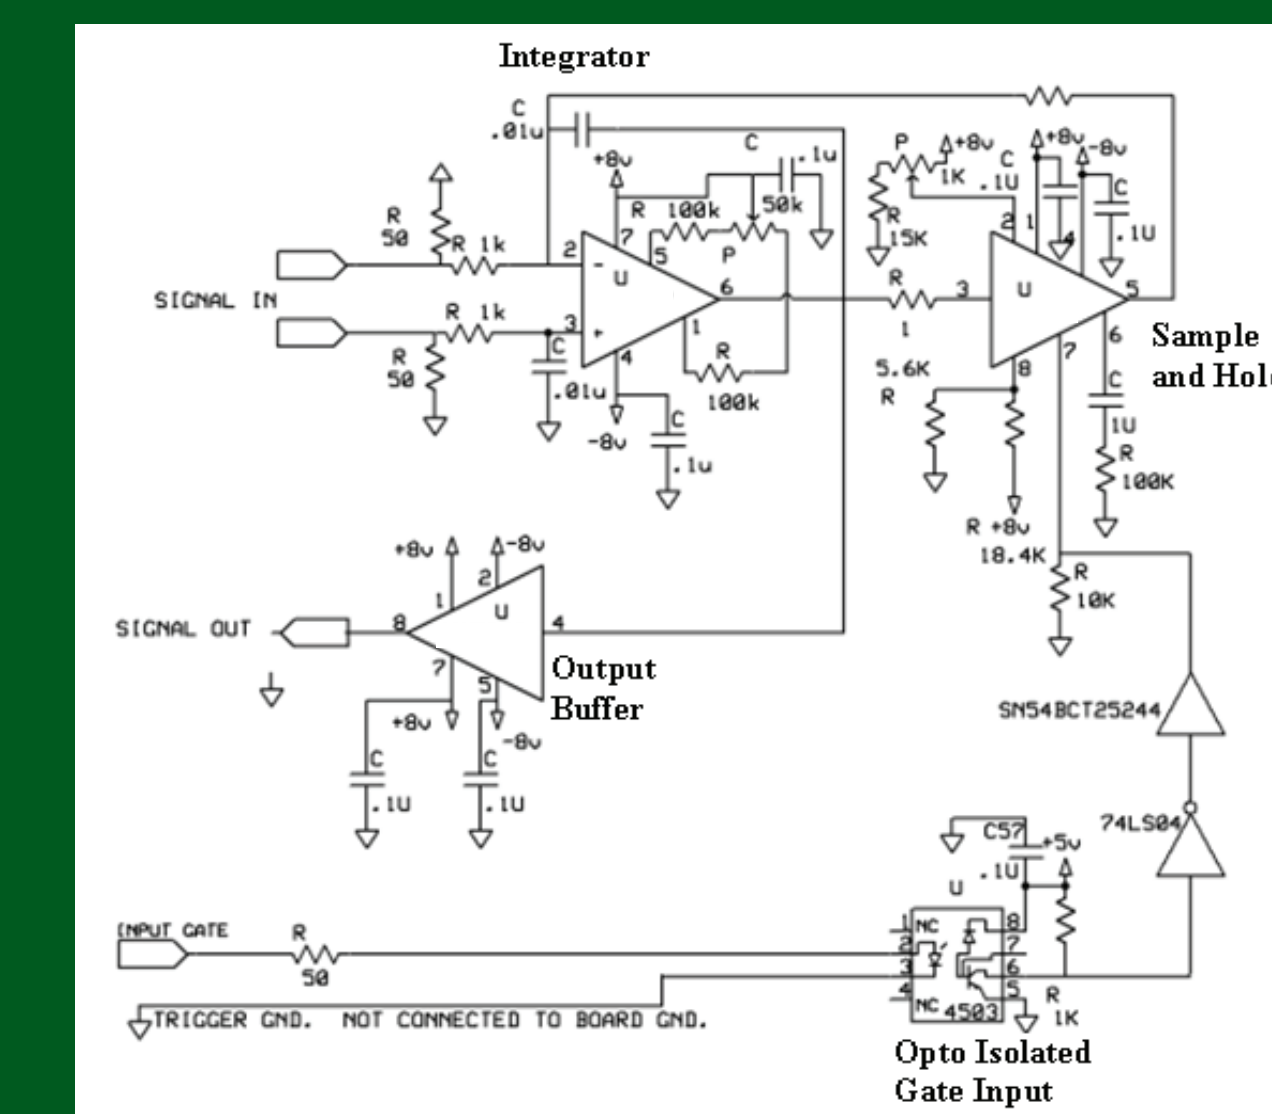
Integrator

C
.01u

C
.1u

+8v

R 100k
50k

7
5
P

R
50
R 1k
2
-
U
6

SIGNAL IN

R 1k
3
+
1

R
50
C
.01u
4
R
100k

-8v
C
.1u

P
+8v
1K
C
.1U
+8v
-8v
C
.1U

R
15K
2
1
4

R
1
3
U
5

5.6K
R
8
7
6
C
1U
R
100K

Sample
and Hol

R +8v
18.4K
R
10K

+8v
-8v
2
1
U
SIGNAL OUT
8
4
7
5
+8v
-8v

Output
Buffer

C
.1U
C
.1U

SN54BCT25244

74LS04

C57
+5v
.1U
U

INPUT GATE
R
50

1 NC
2
3
4 NC
8
7
6
5
4503
R
1K

TRIGGER GND. NOT CONNECTED TO BOARD GND.

Opto Isolated
Gate Input